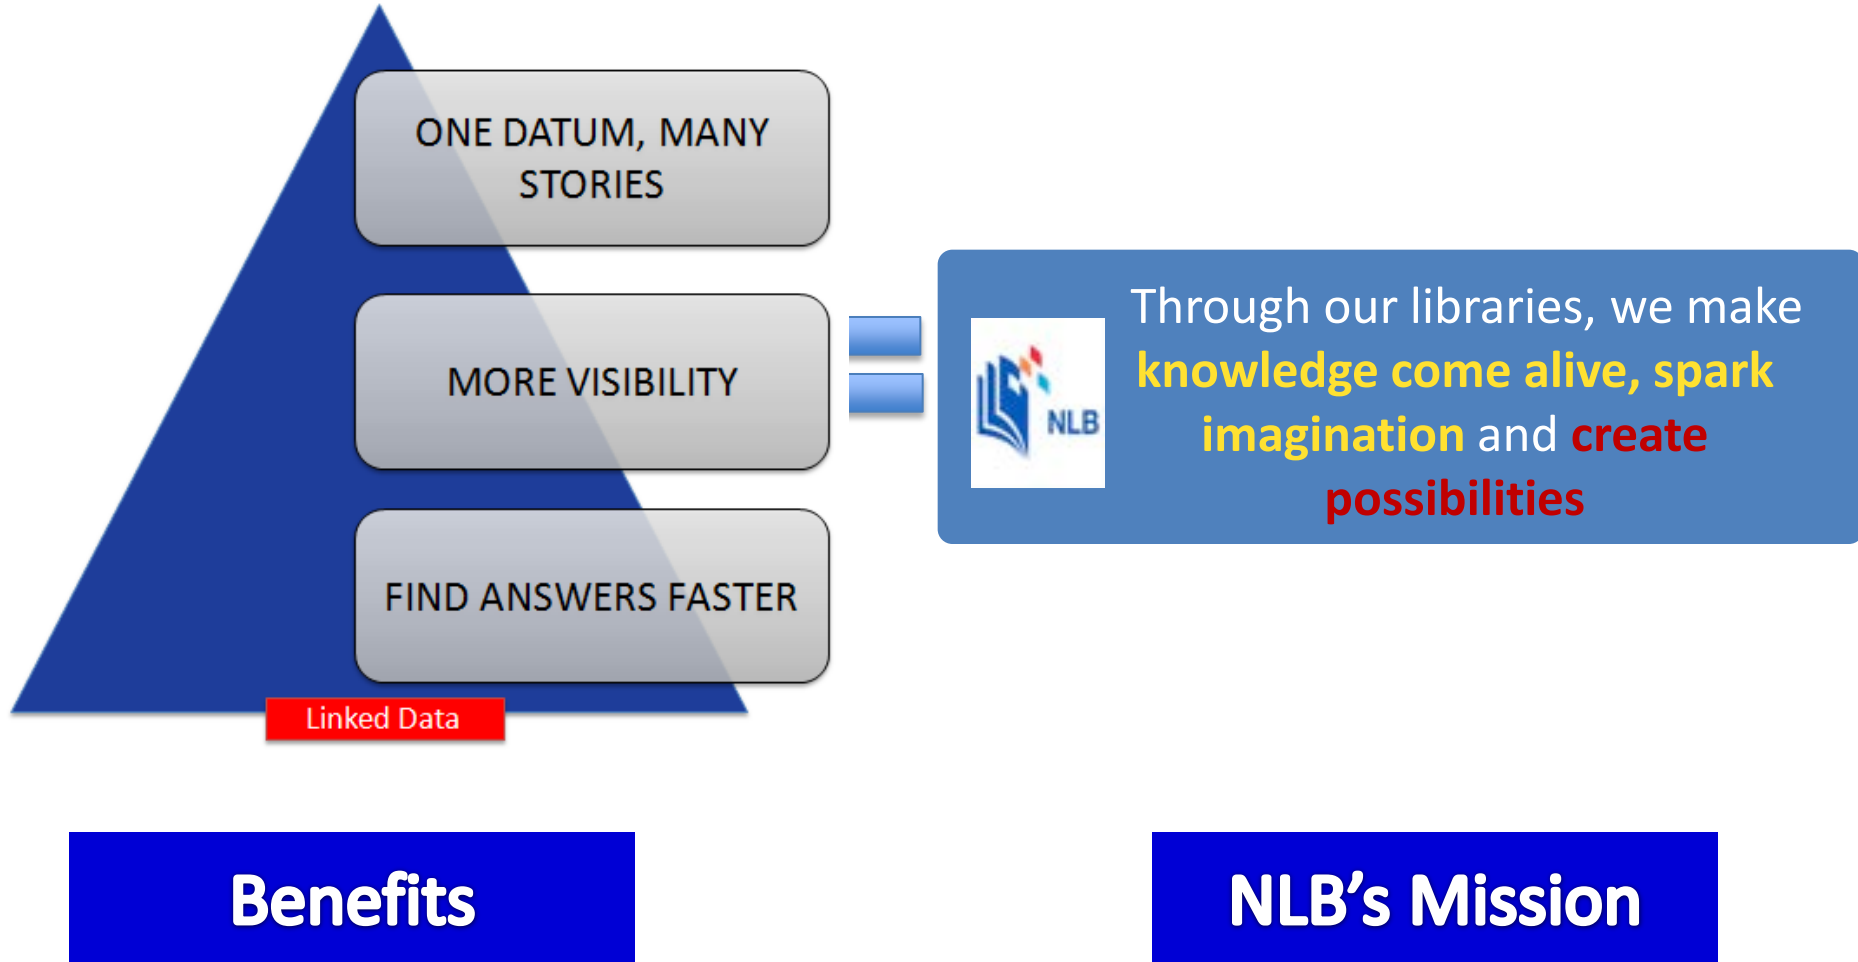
ONE DATUM, MANY STORIES

MORE VISIBILITY

FIND ANSWERS FASTER

Linked Data

NLB

Through our libraries, we make knowledge come alive, spark imagination and create possibilities

Benefits

NLB’s Mission